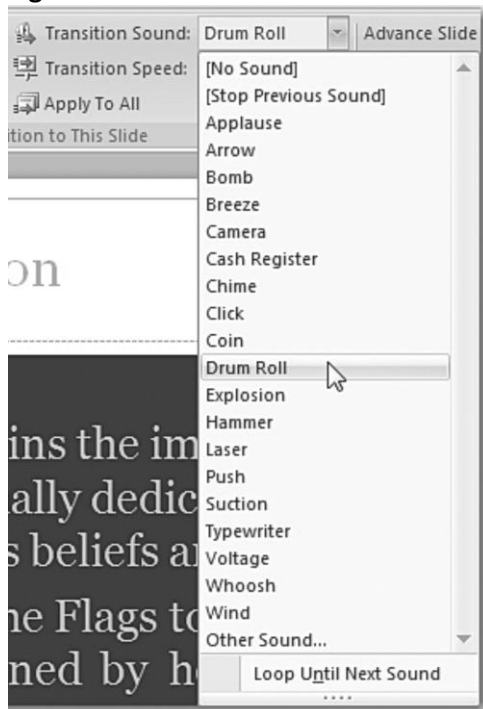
Transition Sound: Drum Roll
Advance Slide
Transition Speed:
Apply To All
ition to This Slide

[No Sound]
[Stop Previous Sound]
Applause
Arrow
Bomb
Breeze
Camera
Cash Register
Chime
Click
Coin
Drum Roll
Explosion
Hammer
Laser
Push
Suction
Typewriter
Voltage
Whoosh
Wind
Other Sound...
Loop Until Next Sound

on

ins the im
ally dedic
s beliefs a
ne Flags to
ned by h